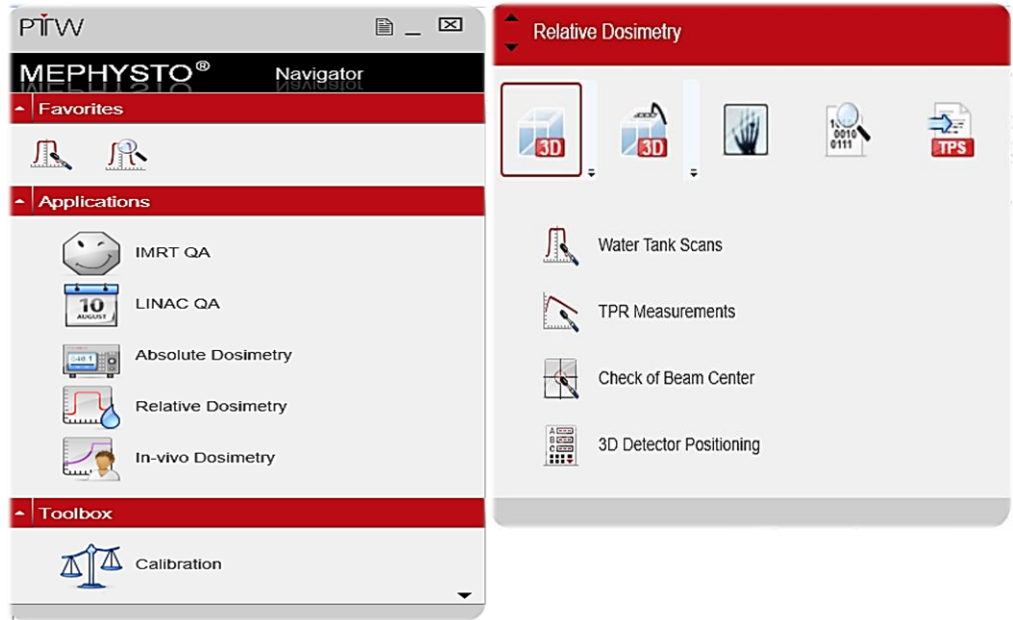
PTW

MEPHYSTO® Navigator

Favorites

Applications

IMRT QA

10 AUGUST

LINAC QA

Absolute Dosimetry

Relative Dosimetry

In-vivo Dosimetry

Toolbox

Calibration

Relative Dosimetry

3D

3D

0010 0111

TPS

Water Tank Scans

TPR Measurements

Check of Beam Center

3D Detector Positioning